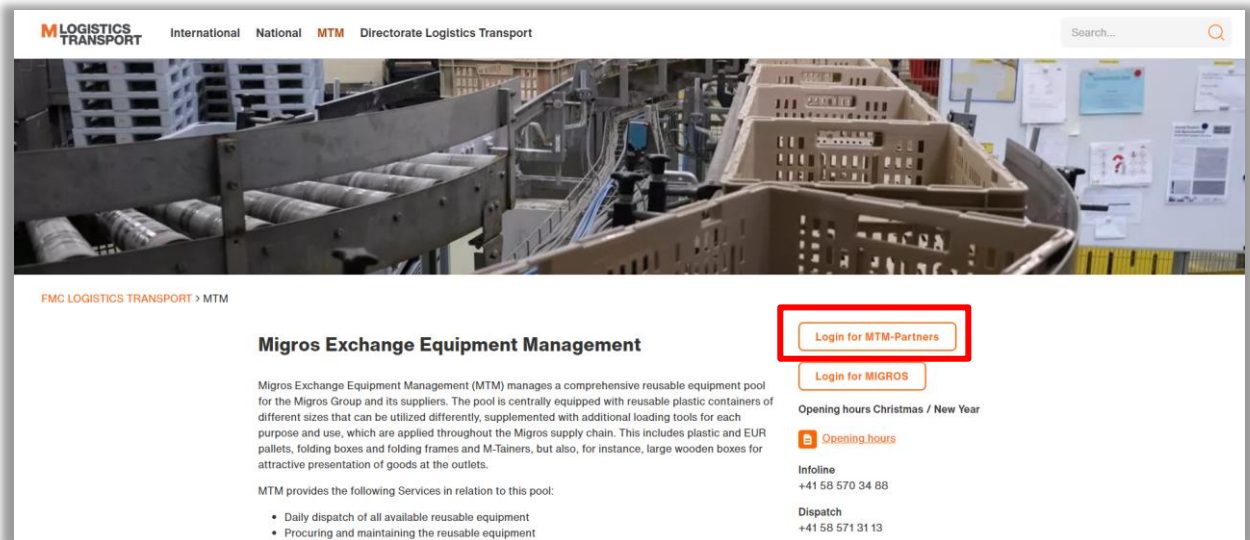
M LOGISTICS TRANSPORT International National MTM Directorate Logistics Transport

Search...

FMC LOGISTICS TRANSPORT > MTM

Migros Exchange Equipment Management

Migros Exchange Equipment Management (MTM) manages a comprehensive reusable equipment pool for the Migros Group and its suppliers. The pool is centrally equipped with reusable plastic containers of different sizes that can be utilized differently, supplemented with additional loading tools for each purpose and use, which are applied throughout the Migros supply chain. This includes plastic and EUR pallets, folding boxes and folding frames and M-Tainers, but also, for instance, large wooden boxes for attractive presentation of goods at the outlets.

MTM provides the following Services in relation to this pool:

- Daily dispatch of all available reusable equipment
- Procuring and maintaining the reusable equipment

Login for MTM-Partners

Login for MIGROS

Opening hours Christmas / New Year

Opening hours

Infoline
+41 58 570 34 88

Dispatch
+41 58 571 31 13